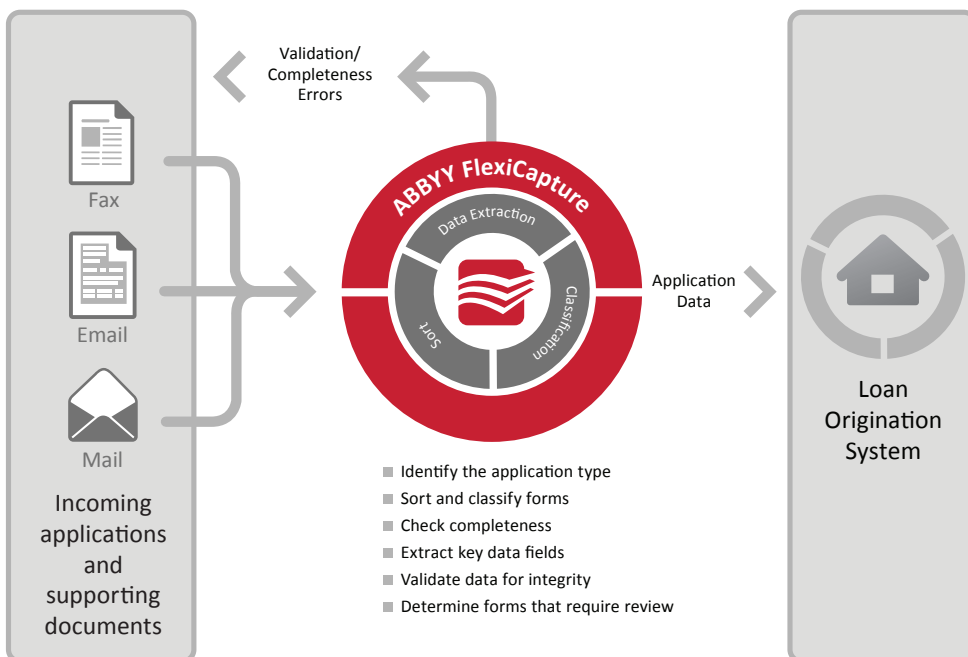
Validation/
Completeness
Errors

Fax

Email

Mail

Incoming applications and supporting documents

ABBYY FlexiCapture

Data Extraction

Classification

Sort

Application Data

Loan Origination System

Identify the application type
Sort and classify forms
Check completeness
Extract key data fields
Validate data for integrity
Determine forms that require review